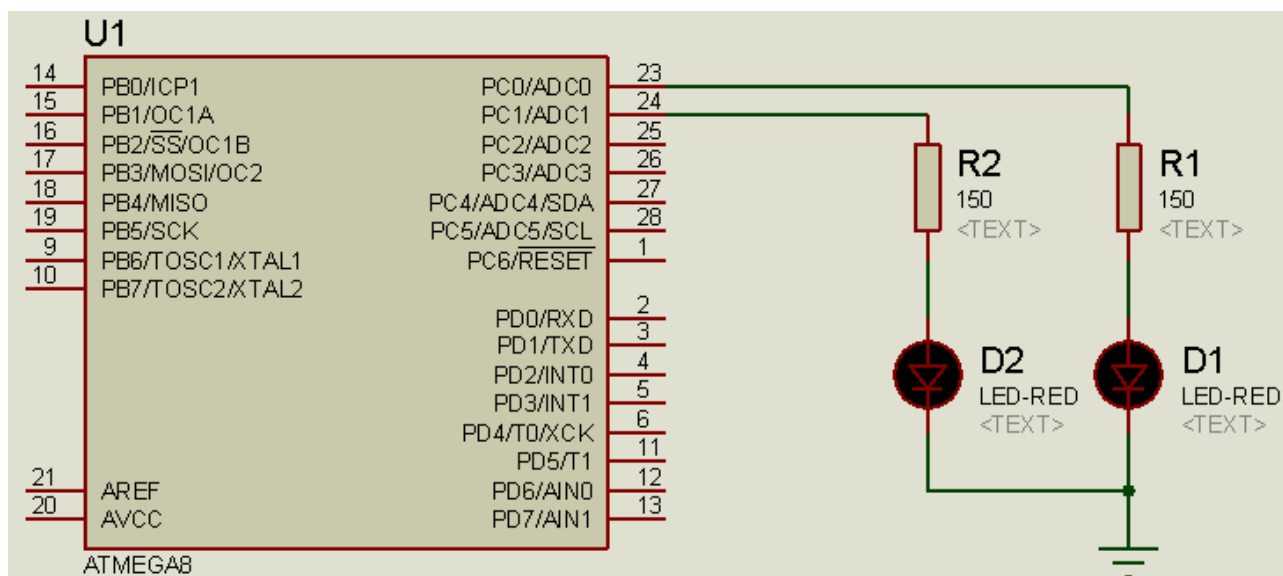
U1

14 PB0/ICP1
15 PB1/OC1A
16 PB2/$\overline{SS}$/OC1B
17 PB3/MOSI/OC2
18 PB4/MISO
19 PB5/SCK
9 PB6/TOSC1/XTAL1
10 PB7/TOSC2/XTAL2

21 AREF
20 AVCC

PC0/ADC0 23
PC1/ADC1 24
PC2/ADC2 25
PC3/ADC3 26
PC4/ADC4/SDA 27
PC5/ADC5/SCL 28
PC6/$\overline{RESET}$ 1

PD0/RXD 2
PD1/TXD 3
PD2/INT0 4
PD3/INT1 5
PD4/T0/XCK 6
PD5/T1 11
PD6/AIN0 12
PD7/AIN1 13

ATMEGA8

R2
150
<TEXT>

R1
150
<TEXT>

D2
LED-RED
<TEXT>

D1
LED-RED
<TEXT>